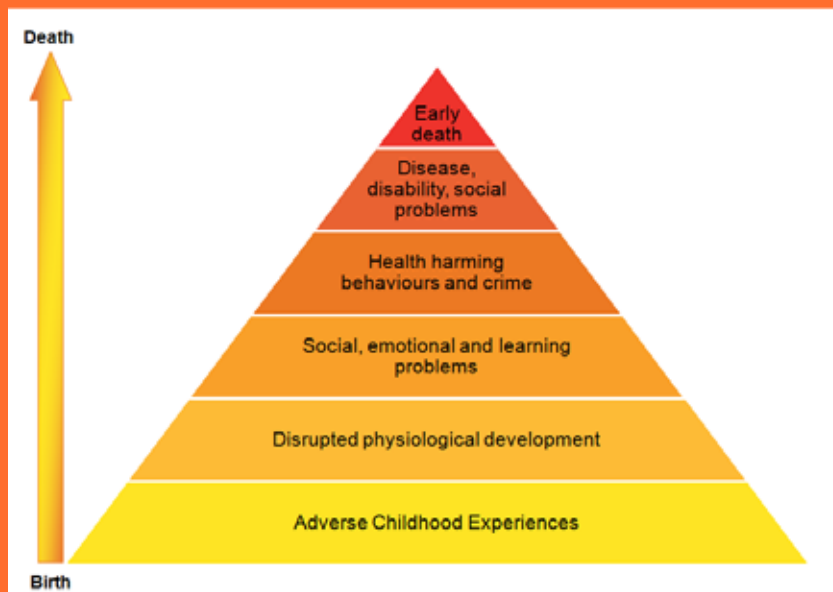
Death

Early death

Disease, disability, social problems

Health harming behaviours and crime

Social, emotional and learning problems

Disrupted physiological development

Adverse Childhood Experiences

Birth